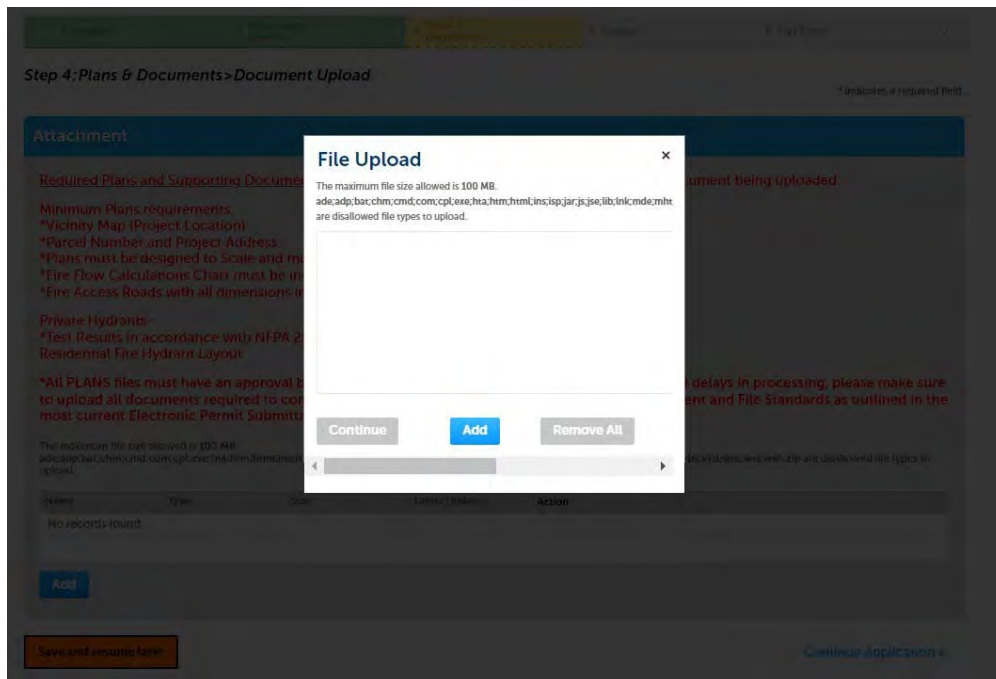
Step 4:Plans & Documents>Document Upload

* indicates a required field.

Attachment

Required Plans and Supporting Documen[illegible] ument being uploaded

Minimum Plans requirements
*Vicinity Map (Project Location)
*Parcel Number and Project Address
*Plans must be designed to Scale and m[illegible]
*Fire Flow Calculations Chart must be in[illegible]
*Fire Access Roads with all dimensions i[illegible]

Private Hydrants-
*Test Results in accordance with NFPA 2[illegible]
Residential Fire Hydrant Layout

*All PLANS files must have an approval b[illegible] delays in processing, please make sure to upload all documents required to co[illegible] ent and File Standards as outlined in the most current Electronic Permit Submitt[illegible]

The maximum file size allowed is 100 MB. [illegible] are disallowed file types to upload.

| Name | Type | Size | Latest Update | Action |
|---|---|---|---|---|
| No records found. | | | | |

Add

File Upload

×

The maximum file size allowed is 100 MB.
ade;adp;bat;chm;cmd;com;cpl;exe;hta;htm;html;ins;isp;jar;js;jse;lib;lnk;mde;mht
are disallowed file types to upload.

Continue

Add

Remove All

Save and resume later

Continue Application »